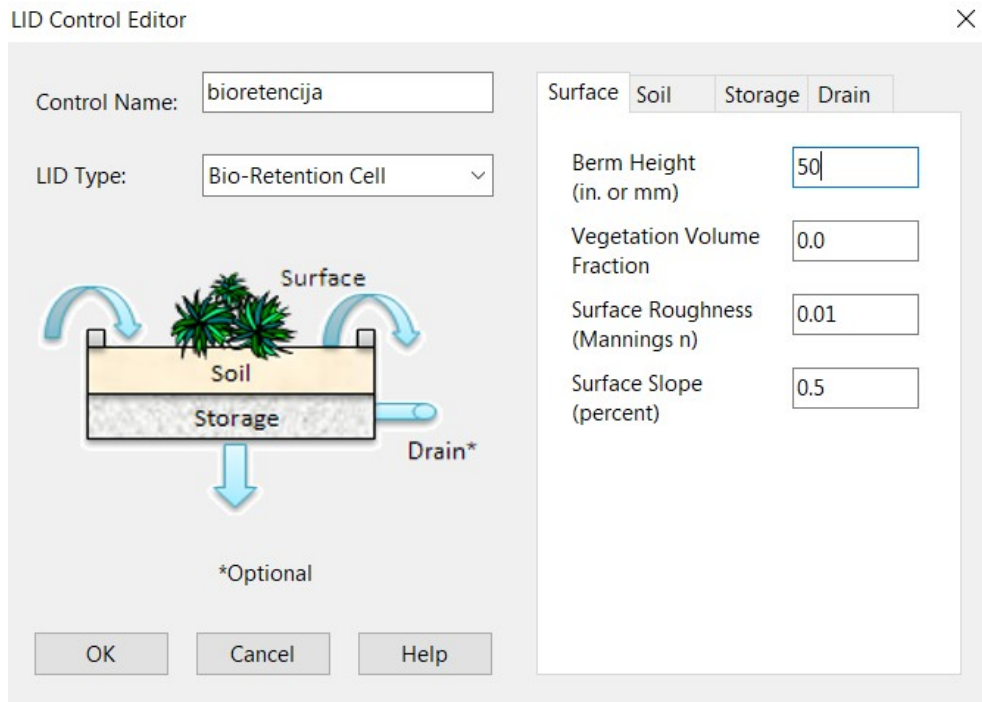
LID Control Editor

×

Control Name: bioretencija

LID Type: Bio-Retention Cell

Surface

Soil

Storage

Drain*

*Optional

OK Cancel Help

Surface Soil Storage Drain

Berm Height (in. or mm) 50

Vegetation Volume Fraction 0.0

Surface Roughness (Mannings n) 0.01

Surface Slope (percent) 0.5